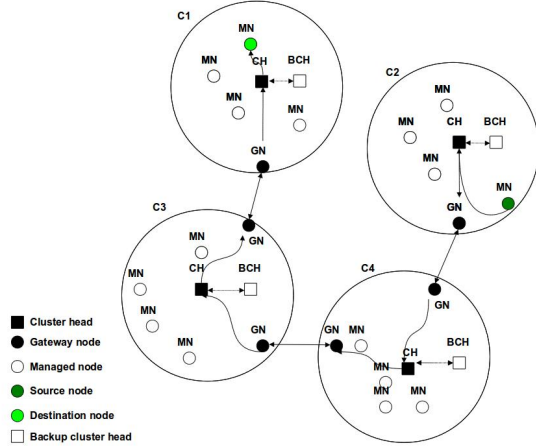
C1

MN

MN

CH

BCH

MN

MN

GN

C2

MN

MN

CH

BCH

MN

MN

GN

C3

MN

GN

MN

CH

BCH

MN

MN

MN

GN

C4

GN

GN

MN

BCH

MN

CH

MN

MN

Cluster head

Gateway node

Managed node

Source node

Destination node

Backup cluster head